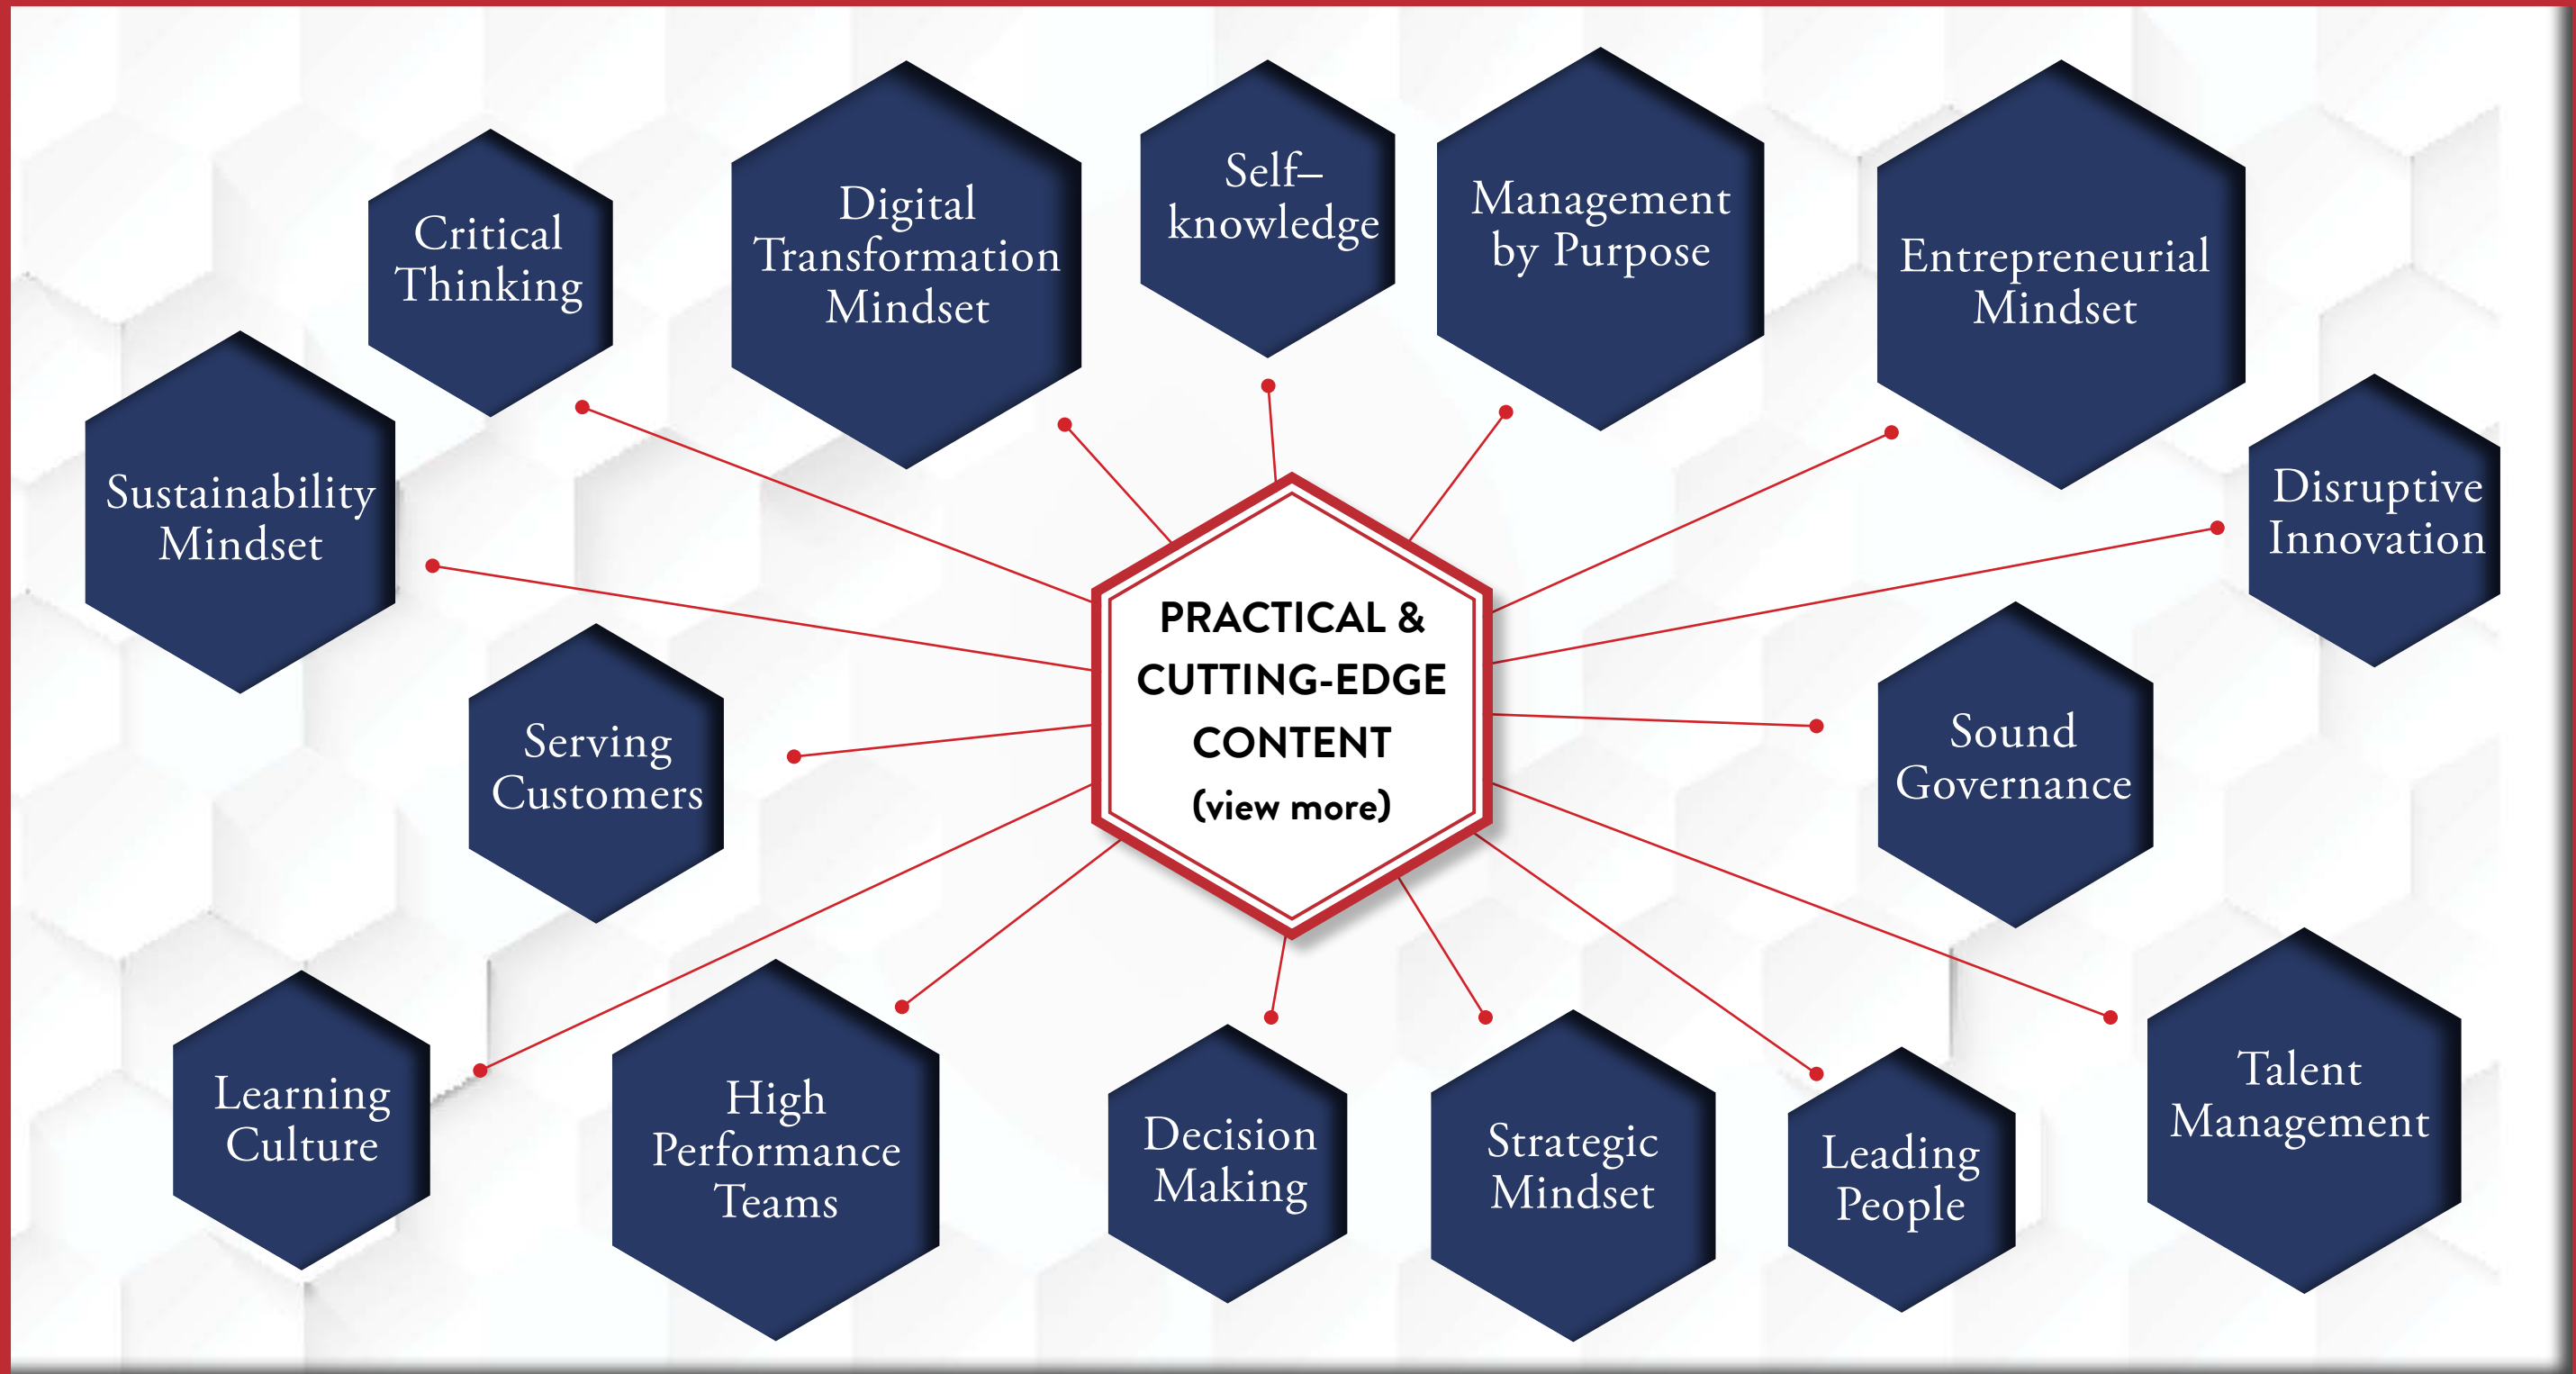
Critical Thinking

Digital Transformation Mindset

Self–knowledge

Management by Purpose

Entrepreneurial Mindset

Sustainability Mindset

Disruptive Innovation

PRACTICAL & CUTTING-EDGE CONTENT (view more)

Serving Customers

Sound Governance

Learning Culture

High Performance Teams

Decision Making

Strategic Mindset

Leading People

Talent Management